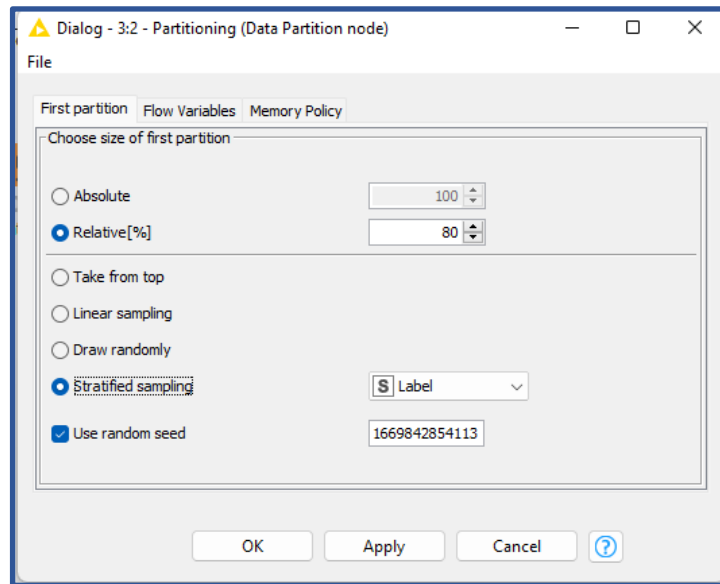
Dialog - 3:2 - Partitioning (Data Partition node)

File

First partition | Flow Variables | Memory Policy

Choose size of first partition

Absolute 100

Relative[%] 80

Take from top

Linear sampling

Draw randomly

Stratified sampling S Label

Use random seed 1669842854113

OK Apply Cancel ?